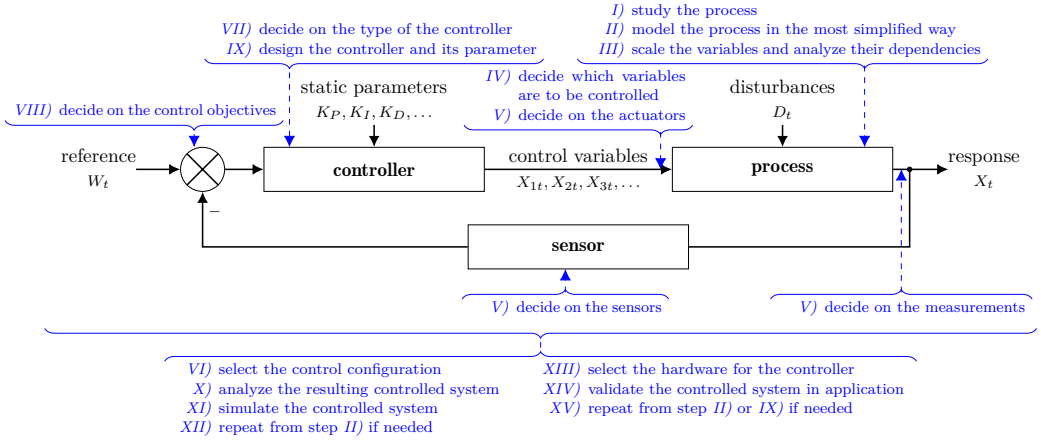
I) study the process
II) model the process in the most simplified way
III) scale the variables and analyze their dependencies

VII) decide on the type of the controller
IX) design the controller and its parameter

VIII) decide on the control objectives

static parameters
$K_P, K_I, K_D, \ldots$

IV) decide which variables are to be controlled
V) decide on the actuators

disturbances
$D_t$

reference
$W_t$

controller

control variables
$X_{1t}, X_{2t}, X_{3t}, \ldots$

process

response
$X_t$

$-$

sensor

V) decide on the sensors

V) decide on the measurements

VI) select the control configuration
X) analyze the resulting controlled system
XI) simulate the controlled system
XII) repeat from step II) if needed

XIII) select the hardware for the controller
XIV) validate the controlled system in application
XV) repeat from step II) or IX) if needed